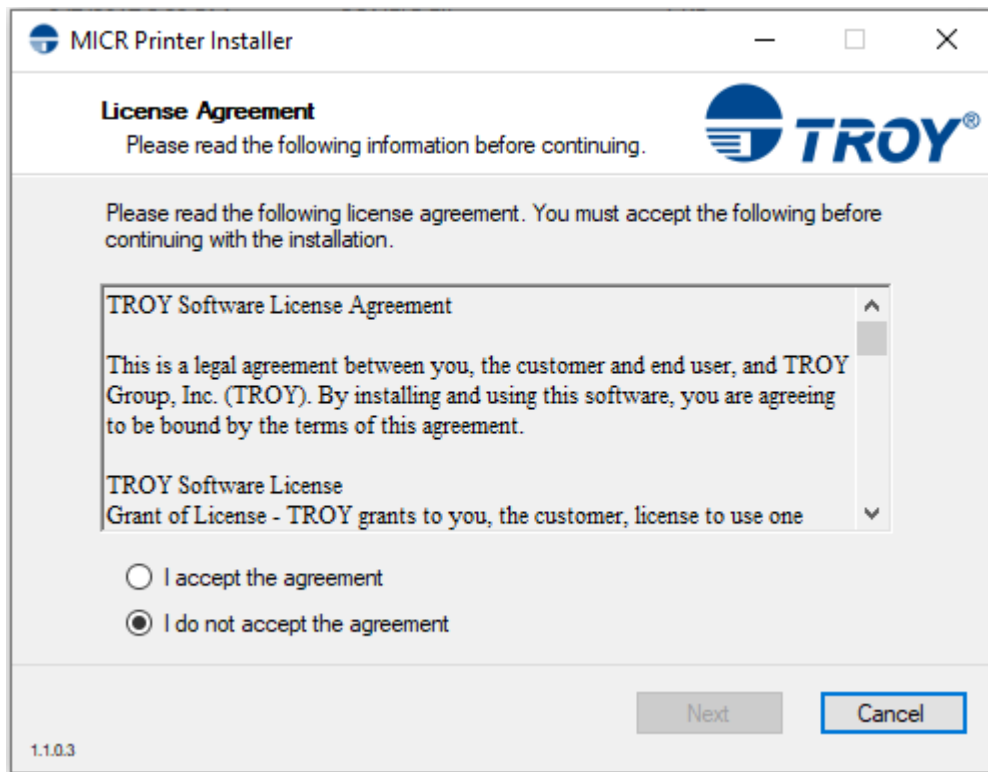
MICR Printer Installer

License Agreement
Please read the following information before continuing.

TROY®

Please read the following license agreement. You must accept the following before continuing with the installation.

TROY Software License Agreement

This is a legal agreement between you, the customer and end user, and TROY Group, Inc. (TROY). By installing and using this software, you are agreeing to be bound by the terms of this agreement.

TROY Software License
Grant of License - TROY grants to you, the customer, license to use one

I accept the agreement

I do not accept the agreement

Next

Cancel

1.1.0.3